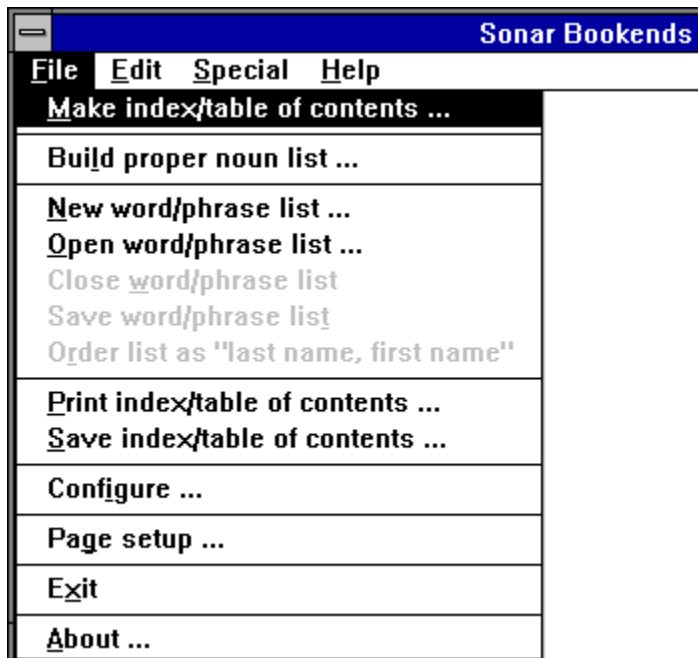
Sonar Bookends

File Edit Special Help

Make index/table of contents ...

Build proper noun list ...

New word/phrase list ...
Open word/phrase list ...
Close word/phrase list
Save word/phrase list
Order list as "last name, first name"

Print index/table of contents ...
Save index/table of contents ...

Configure ...

Page setup ...

Exit

About ...